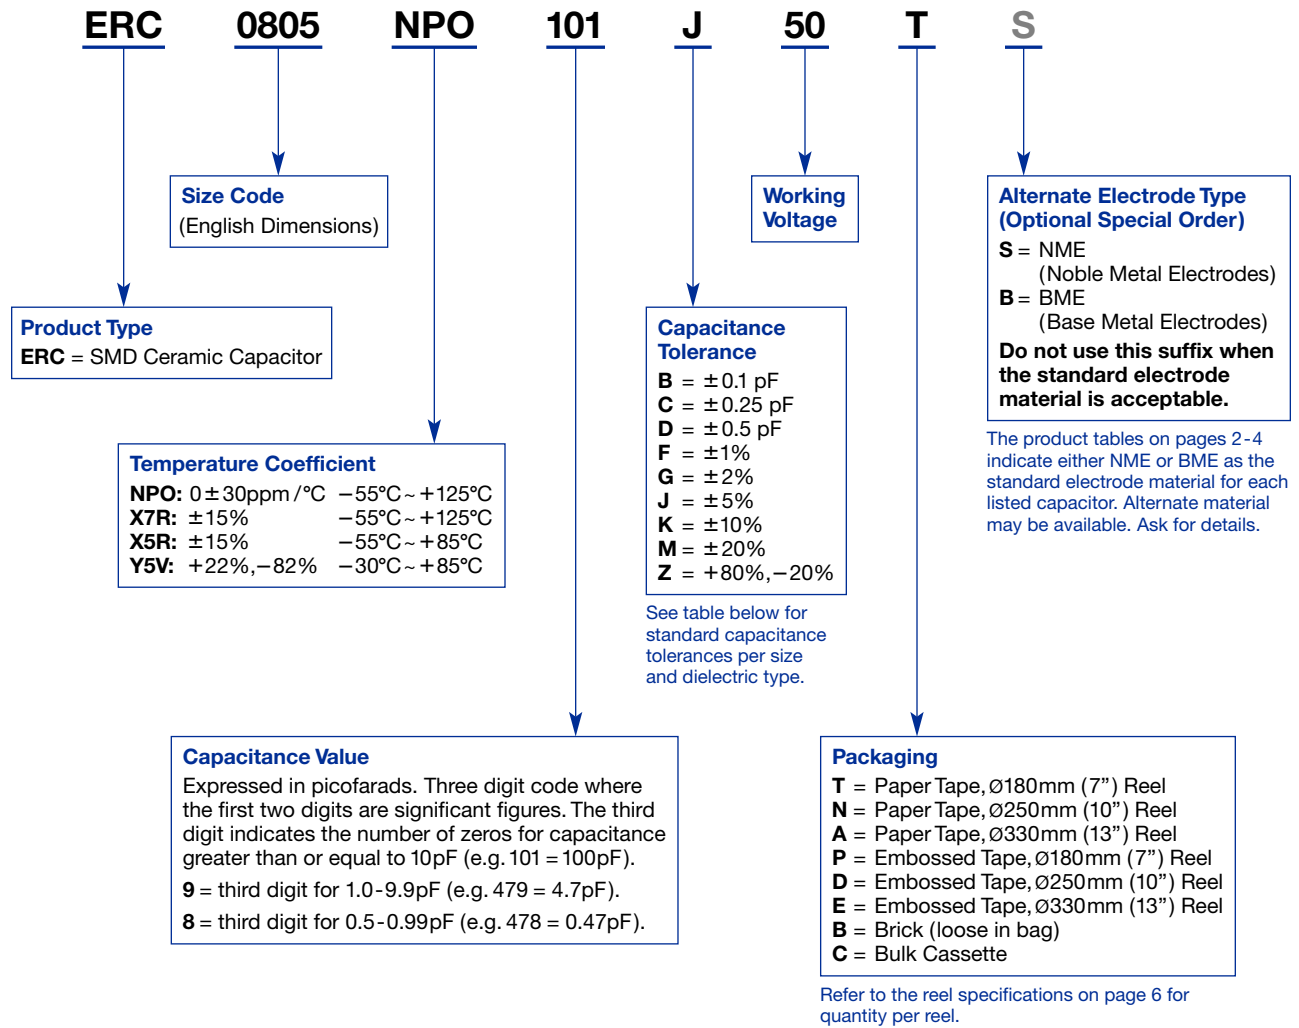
ERC 0805 NPO 101 J 50 T S

Size Code
(English Dimensions)

Working Voltage

Alternate Electrode Type (Optional Special Order)
**S** = NME
(Noble Metal Electrodes)
**B** = BME
(Base Metal Electrodes)
**Do not use this suffix when the standard electrode material is acceptable.**

The product tables on pages 2-4 indicate either NME or BME as the standard electrode material for each listed capacitor. Alternate material may be available. Ask for details.

Product Type
**ERC** = SMD Ceramic Capacitor

Capacitance Tolerance
**B** = $\pm$0.1 pF
**C** = $\pm$0.25 pF
**D** = $\pm$0.5 pF
**F** = $\pm$1%
**G** = $\pm$2%
**J** = $\pm$5%
**K** = $\pm$10%
**M** = $\pm$20%
**Z** = +80%, −20%

See table below for standard capacitance tolerances per size and dielectric type.

Temperature Coefficient
**NPO:** 0$\pm$30ppm/°C −55°C ~ +125°C
**X7R:** $\pm$15% −55°C ~ +125°C
**X5R:** $\pm$15% −55°C ~ +85°C
**Y5V:** +22%, −82% −30°C ~ +85°C

Capacitance Value
Expressed in picofarads. Three digit code where the first two digits are significant figures. The third digit indicates the number of zeros for capacitance greater than or equal to 10pF (e.g. 101 = 100pF).
**9** = third digit for 1.0-9.9pF (e.g. 479 = 4.7pF).
**8** = third digit for 0.5-0.99pF (e.g. 478 = 0.47pF).

Packaging
**T** = Paper Tape, Ø180mm (7") Reel
**N** = Paper Tape, Ø250mm (10") Reel
**A** = Paper Tape, Ø330mm (13") Reel
**P** = Embossed Tape, Ø180mm (7") Reel
**D** = Embossed Tape, Ø250mm (10") Reel
**E** = Embossed Tape, Ø330mm (13") Reel
**B** = Brick (loose in bag)
**C** = Bulk Cassette

Refer to the reel specifications on page 6 for quantity per reel.